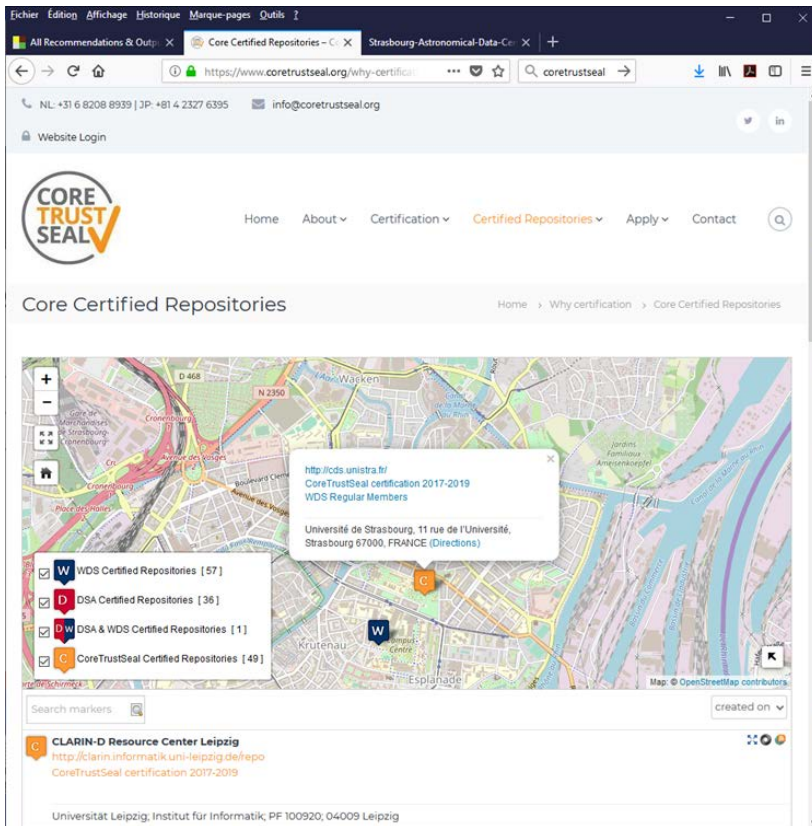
Fichier Édition Affichage Historique Marque-pages Outils ?

All Recommendations & Outp ×
Core Certified Repositories – C ×
Strasbourg-Astronomical-Data-Ce ×
+

https://www.coretrustseal.org/why-certifica
coretrustseal

NL: +31 6 8208 8939 | JP: +81 4 2327 6395
info@coretrustseal.org

Website Login

CORE TRUST SEAL

Home About Certification Certified Repositories Apply Contact

Core Certified Repositories

Home › Why certification › Core Certified Repositories

+
−

D 468
N 2350
Wacken
Cronenbourg
Avenue des Vosges
Boulevard Clem
Avenue des Vosges
Place des Halles
Jardins Familiaux Ameisenkoepfel
Krutenau
Campus Centre
Esplanade
de Schirmeck

http://cds.unistra.fr/
CoreTrustSeal certification 2017-2019
WDS Regular Members

Université de Strasbourg, 11 rue de l'Université, Strasbourg 67000, FRANCE (Directions)

WDS Certified Repositories [ 57 ]
DSA Certified Repositories [ 36 ]
DSA & WDS Certified Repositories [ 1 ]
CoreTrustSeal Certified Repositories [ 49 ]

Map: © OpenStreetMap contributors

Search markers
created on

CLARIN-D Resource Center Leipzig
http://clarin.informatik.uni-leipzig.de/repo
CoreTrustSeal certification 2017-2019

Universität Leipzig; Institut für Informatik; PF 100920; 04009 Leipzig